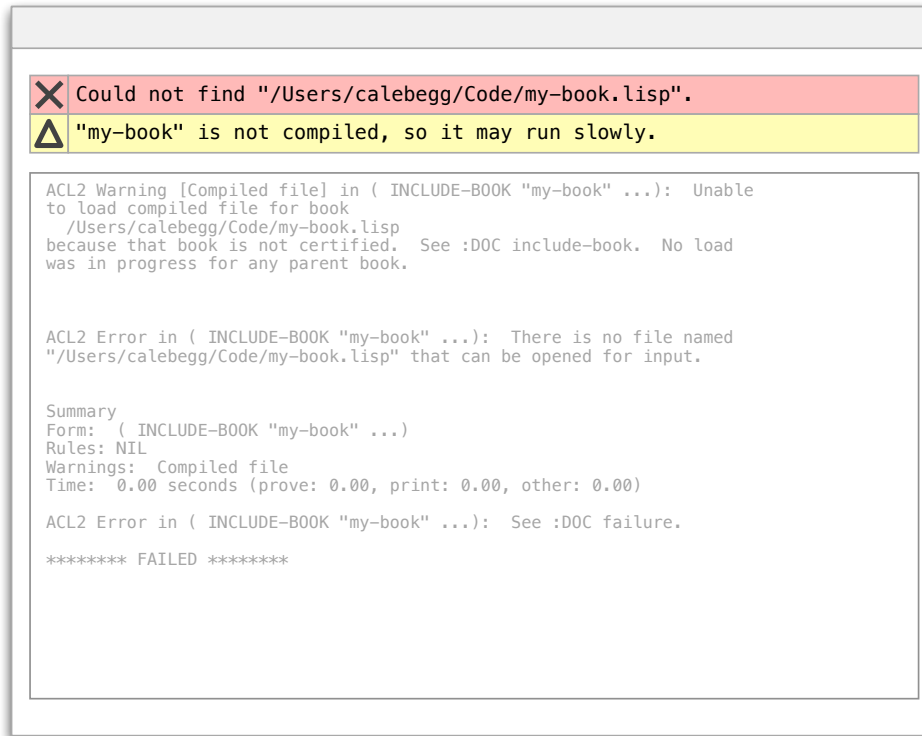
Could not find "/Users/calebegg/Code/my-book.lisp".

"my-book" is not compiled, so it may run slowly.

ACL2 Warning [Compiled file] in ( INCLUDE-BOOK "my-book" ...): Unable to load compiled file for book
/Users/calebegg/Code/my-book.lisp
because that book is not certified. See :DOC include-book. No load was in progress for any parent book.

ACL2 Error in ( INCLUDE-BOOK "my-book" ...): There is no file named "/Users/calebegg/Code/my-book.lisp" that can be opened for input.

Summary
Form: ( INCLUDE-BOOK "my-book" ...)
Rules: NIL
Warnings: Compiled file
Time: 0.00 seconds (prove: 0.00, print: 0.00, other: 0.00)

ACL2 Error in ( INCLUDE-BOOK "my-book" ...): See :DOC failure.

******** FAILED ********